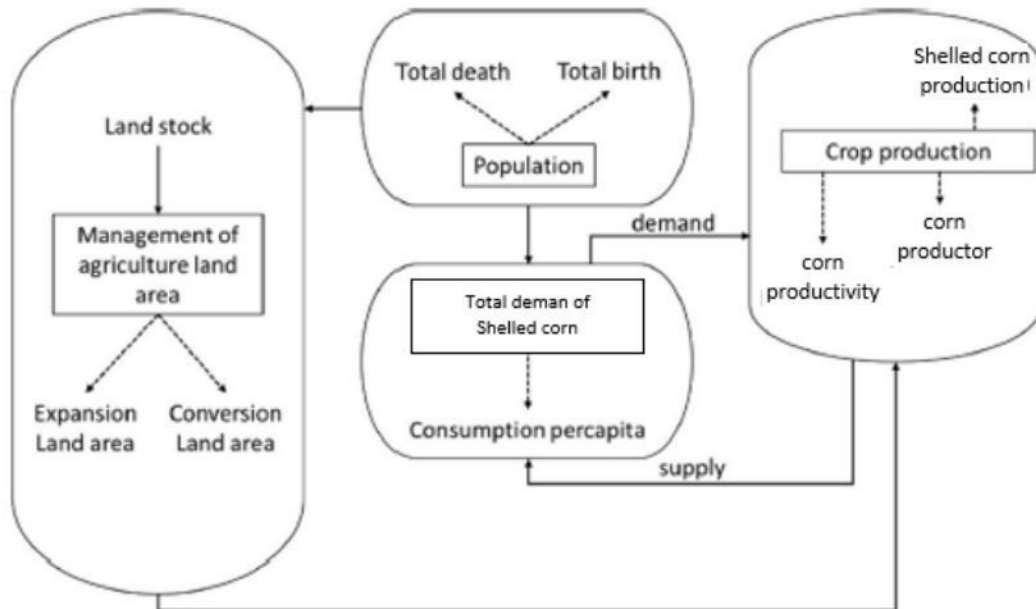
Land stock

Management of agriculture land area

Expansion Land area

Conversion Land area

Total death

Total birth

Population

Total deman of Shelled corn

Consumption percapita

demand

supply

Shelled corn production

Crop production

corn productivity

corn productor